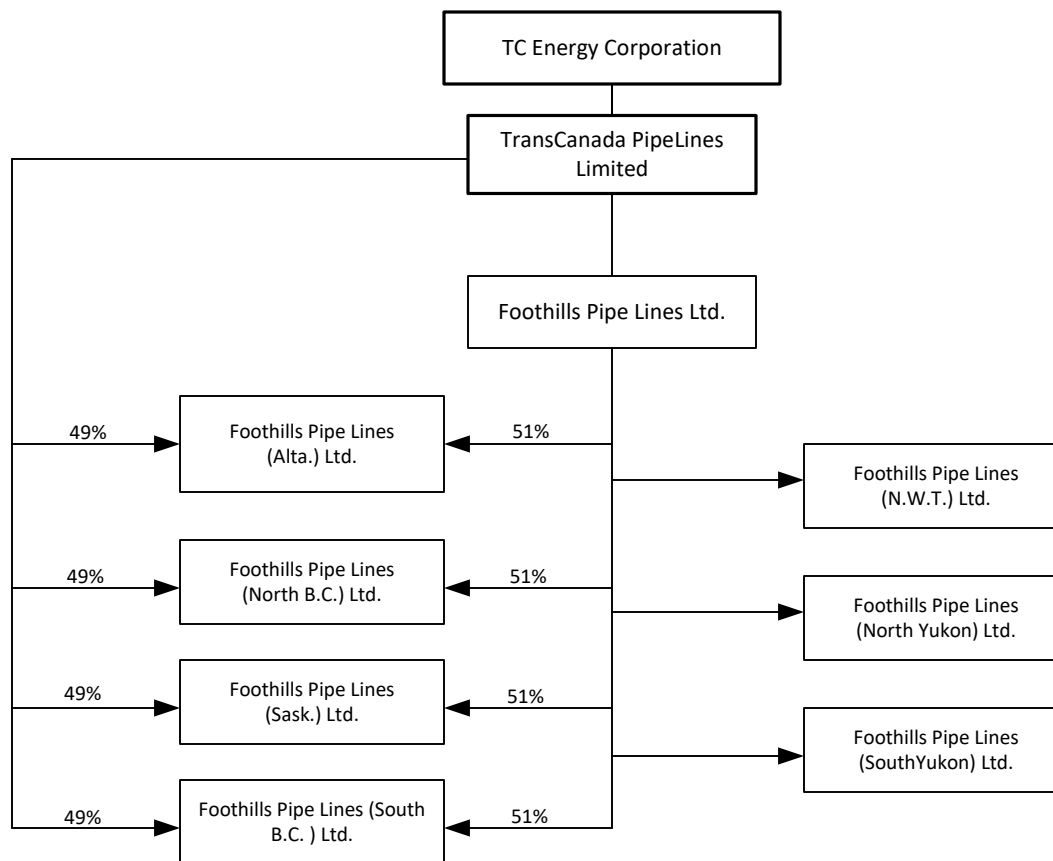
TC Energy Corporation

TransCanada PipeLines Limited

Foothills Pipe Lines Ltd.

49%

Foothills Pipe Lines (Alta.) Ltd.

51%

Foothills Pipe Lines (N.W.T.) Ltd.

49%

Foothills Pipe Lines (North B.C.) Ltd.

51%

Foothills Pipe Lines (North Yukon) Ltd.

49%

Foothills Pipe Lines (Sask.) Ltd.

51%

Foothills Pipe Lines (SouthYukon) Ltd.

49%

Foothills Pipe Lines (South B.C. ) Ltd.

51%